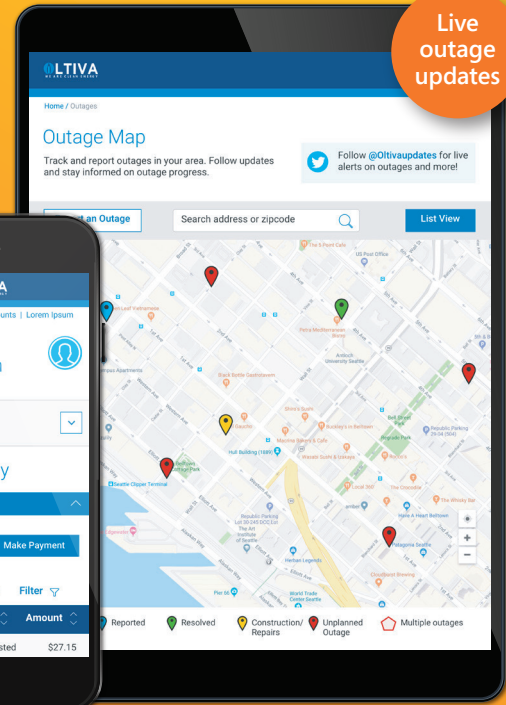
Live outage updates

OLTIVA

Home / Outages

Outage Map

Track and report outages in your area. Follow updates and stay informed on outage progress.

Follow @Oltivaupdates for live alerts on outages and more!

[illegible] an Outage

Search address or zipcode

List View

Reported

Resolved

Construction/ Repairs

Unplanned Outage

Multiple outages

IVA

unts | Lorem Ipsum

y

Make Payment

Filter

Amount

sted

$27.15